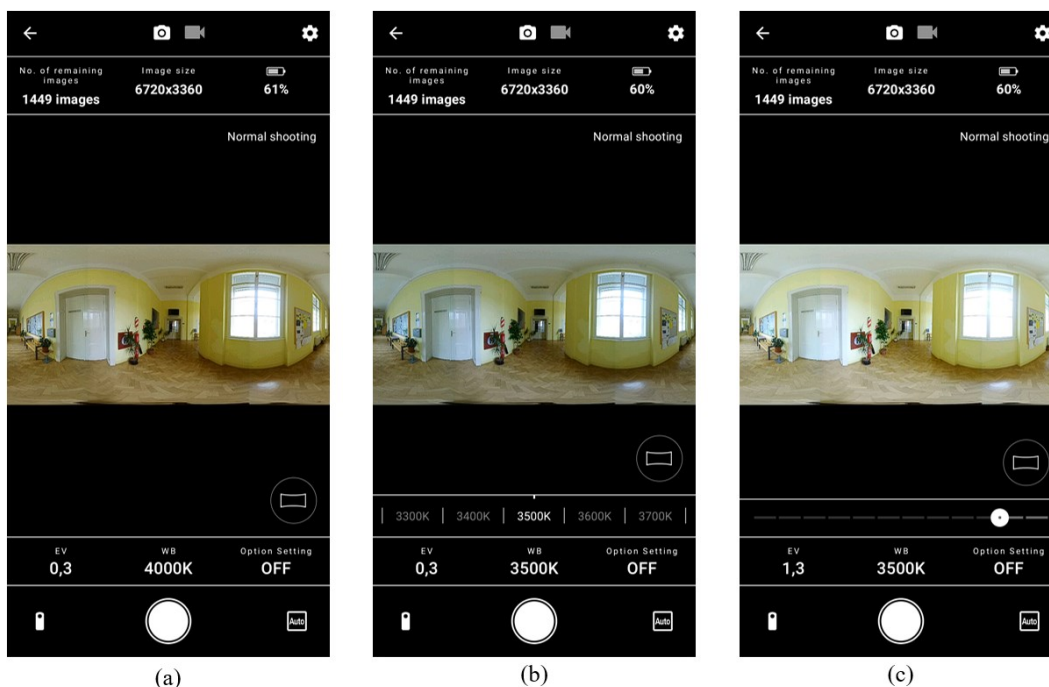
No. of remaining images
1449 images

Image size
6720x3360

61%

Normal shooting

EV
0,3

WB
4000K

Option Setting
OFF

Auto

(a)

No. of remaining images
1449 images

Image size
6720x3360

60%

Normal shooting

3300K | 3400K | 3500K | 3600K | 3700K

EV
0,3

WB
3500K

Option Setting
OFF

Auto

(b)

No. of remaining images
1449 images

Image size
6720x3360

60%

Normal shooting

EV
1,3

WB
3500K

Option Setting
OFF

Auto

(c)